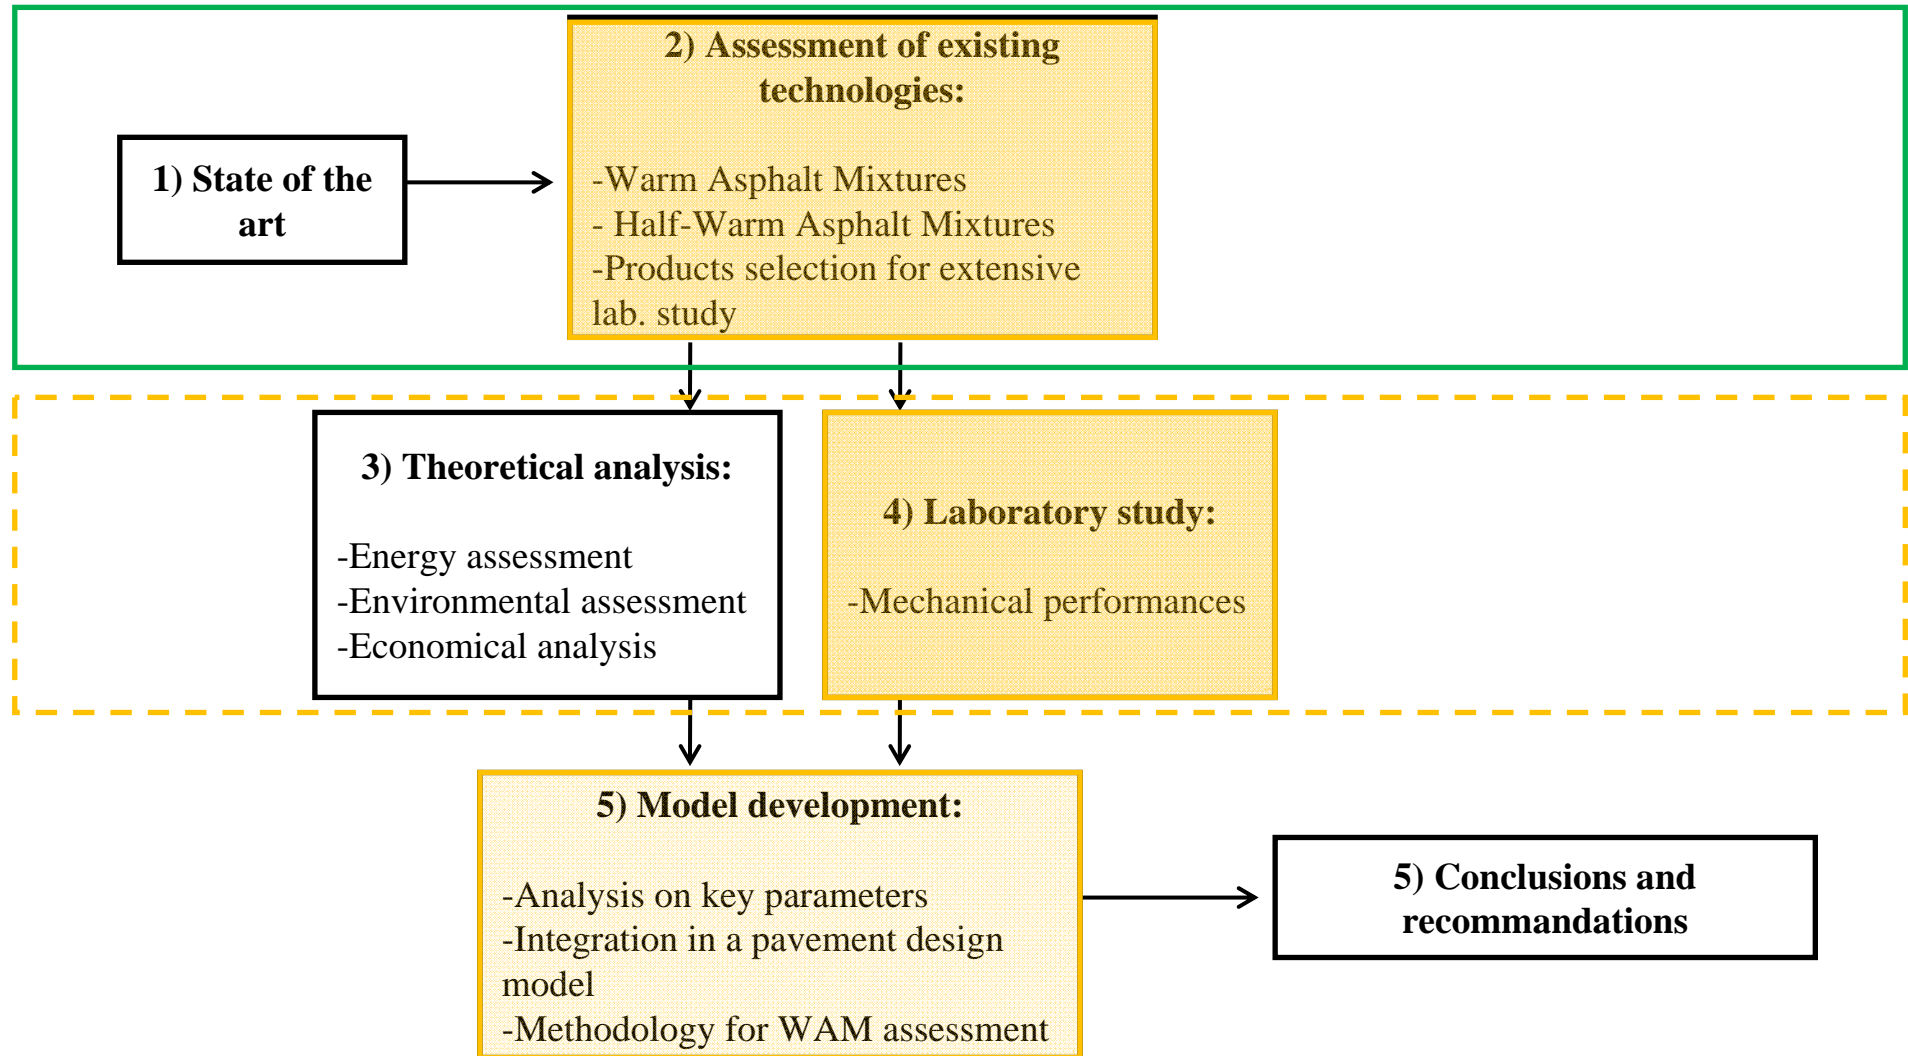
1) State of the art

2) Assessment of existing technologies:

-Warm Asphalt Mixtures
- Half-Warm Asphalt Mixtures
-Products selection for extensive lab. study

3) Theoretical analysis:

-Energy assessment
-Environmental assessment
-Economical analysis

4) Laboratory study:

-Mechanical performances

5) Model development:

-Analysis on key parameters
-Integration in a pavement design model
-Methodology for WAM assessment

5) Conclusions and recommandations